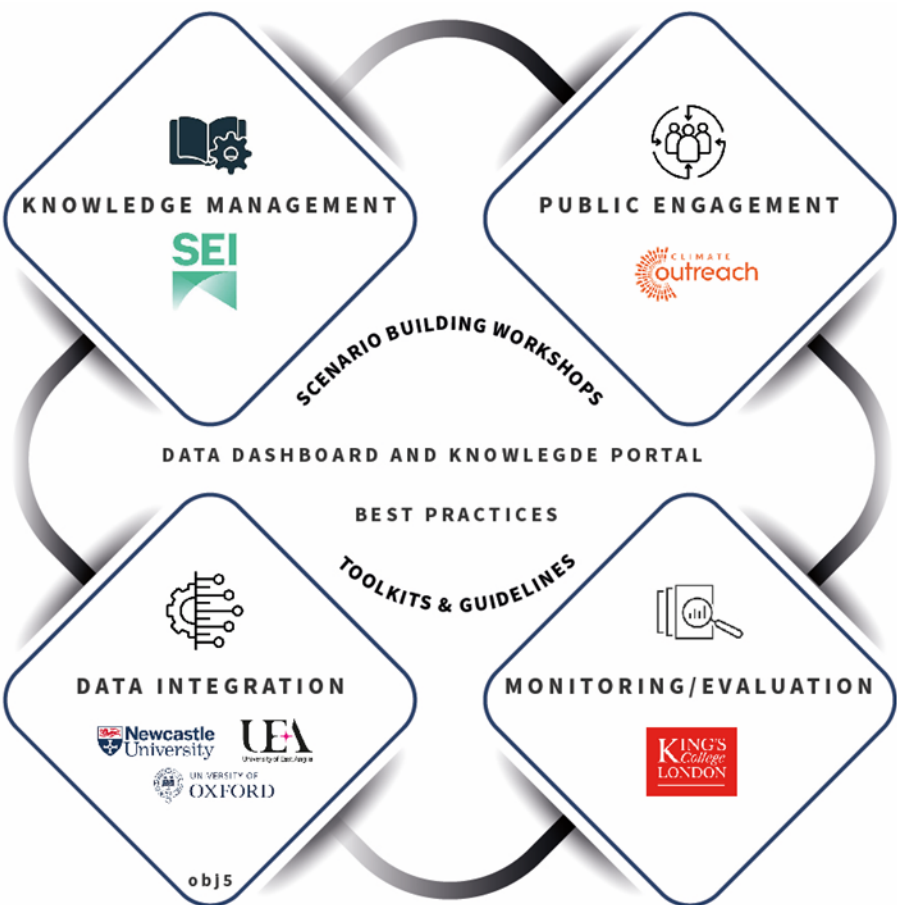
KNOWLEDGE MANAGEMENT

SEI

PUBLIC ENGAGEMENT

CLIMATE outreach

SCENARIO BUILDING WORKSHOPS

DATA DASHBOARD AND KNOWLEGDE PORTAL

BEST PRACTICES

TOOLKITS & GUIDELINES

DATA INTEGRATION

Newcastle University

UEA University of East Anglia

UNIVERSITY OF OXFORD

MONITORING/EVALUATION

KING'S College LONDON

obj5